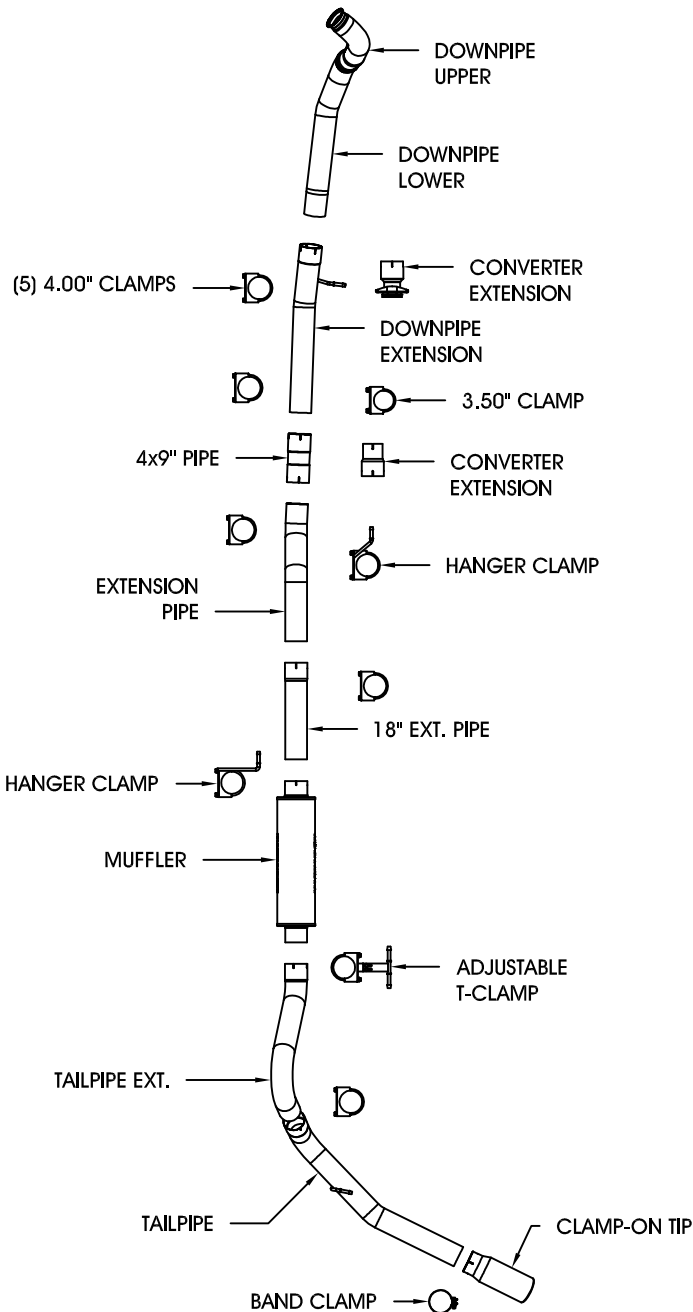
DOWNPIPE UPPER

DOWNPIPE LOWER

(5) 4.00" CLAMPS

CONVERTER EXTENSION

DOWNPIPE EXTENSION

3.50" CLAMP

4x9" PIPE

CONVERTER EXTENSION

HANGER CLAMP

EXTENSION PIPE

18" EXT. PIPE

HANGER CLAMP

MUFFLER

ADJUSTABLE T-CLAMP

TAILPIPE EXT.

TAILPIPE

CLAMP-ON TIP

BAND CLAMP